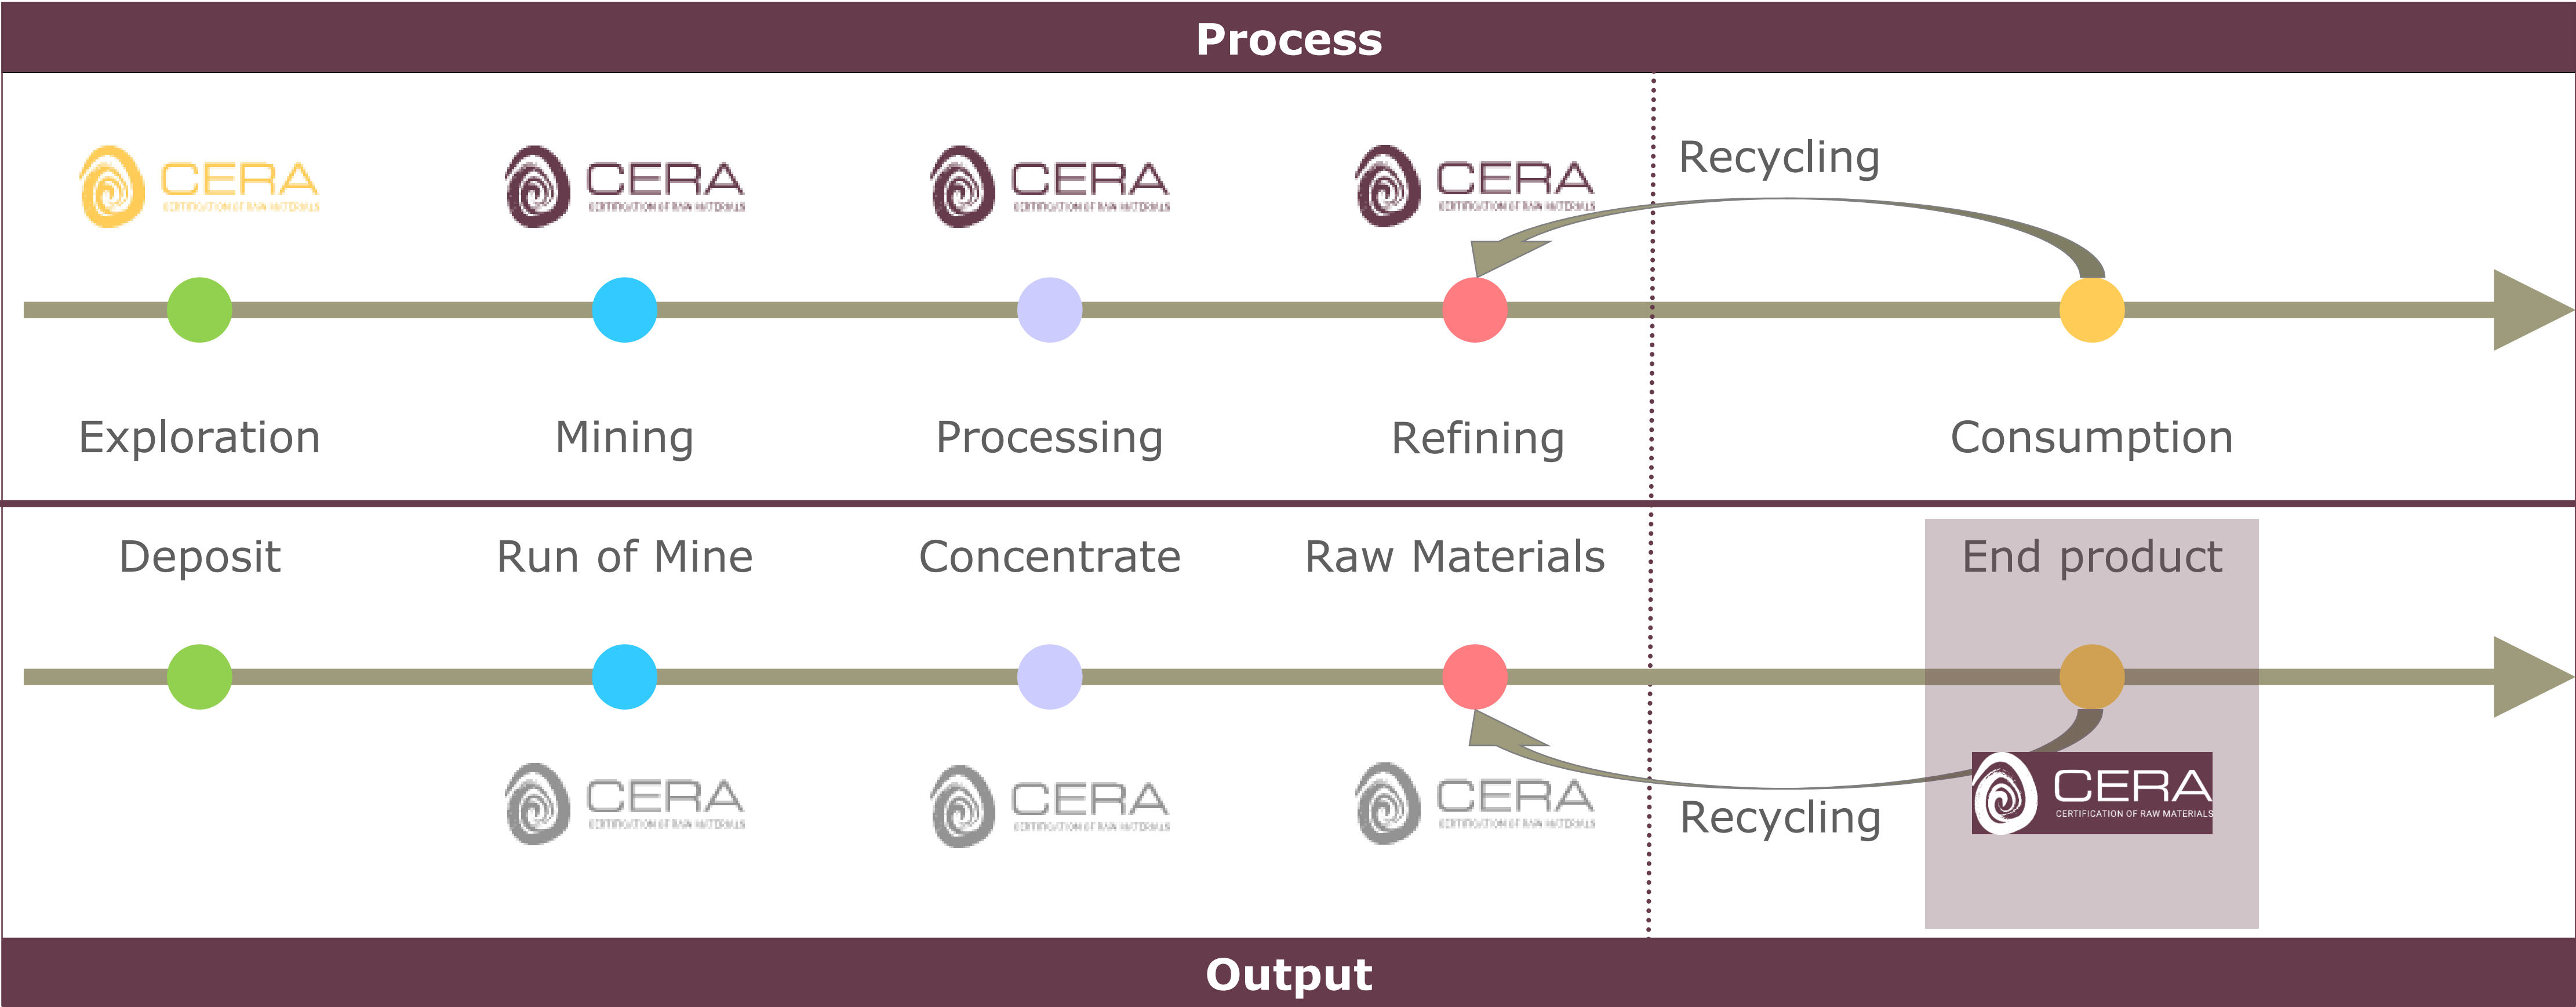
Process

CERA CERTIFICATION OF RAW MATERIALS
CERA CERTIFICATION OF RAW MATERIALS
CERA CERTIFICATION OF RAW MATERIALS
CERA CERTIFICATION OF RAW MATERIALS

Recycling

Exploration
Mining
Processing
Refining
Consumption

Deposit
Run of Mine
Concentrate
Raw Materials
End product

CERA CERTIFICATION OF RAW MATERIALS
CERA CERTIFICATION OF RAW MATERIALS
CERA CERTIFICATION OF RAW MATERIALS

Recycling

CERA CERTIFICATION OF RAW MATERIALS

Output